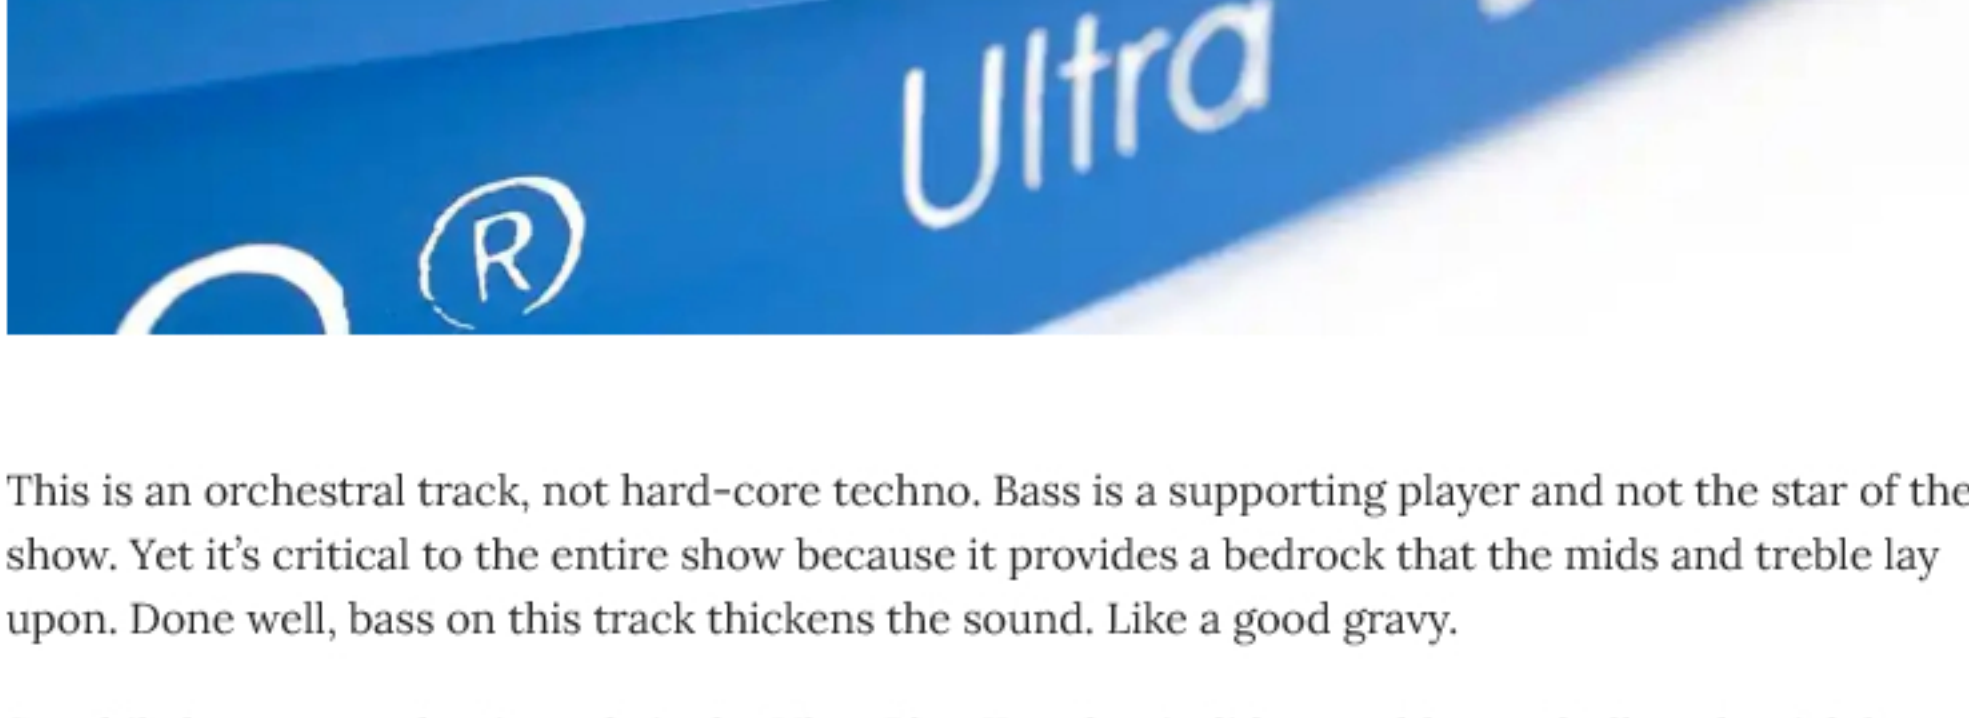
®

Ultra

This is an orchestral track, not hard-core techno. Bass is a supporting player and not the star of the show. Yet it's critical to the entire show because it provides a bedrock that the mids and treble lay upon. Done well, bass on this track thickens the sound. Like a good gravy.